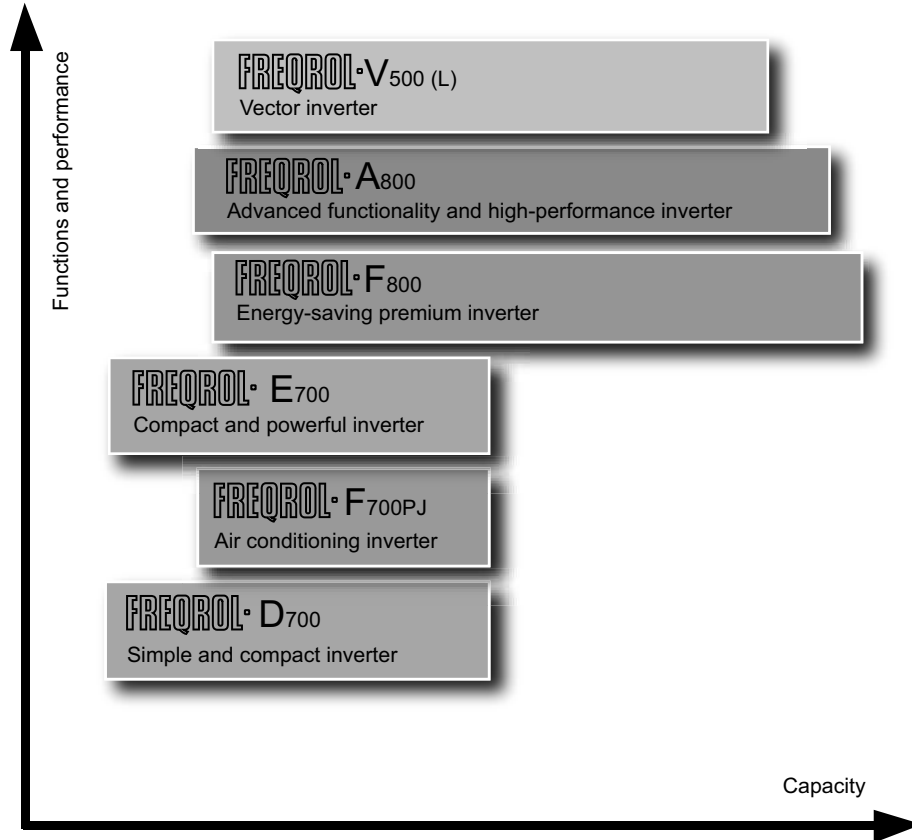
Functions and performance

FREQROL-V500 (L)
Vector inverter

FREQROL-A800
Advanced functionality and high-performance inverter

FREQROL-F800
Energy-saving premium inverter

FREQROL- E700
Compact and powerful inverter

FREQROL- F700PJ
Air conditioning inverter

FREQROL- D700
Simple and compact inverter

Capacity